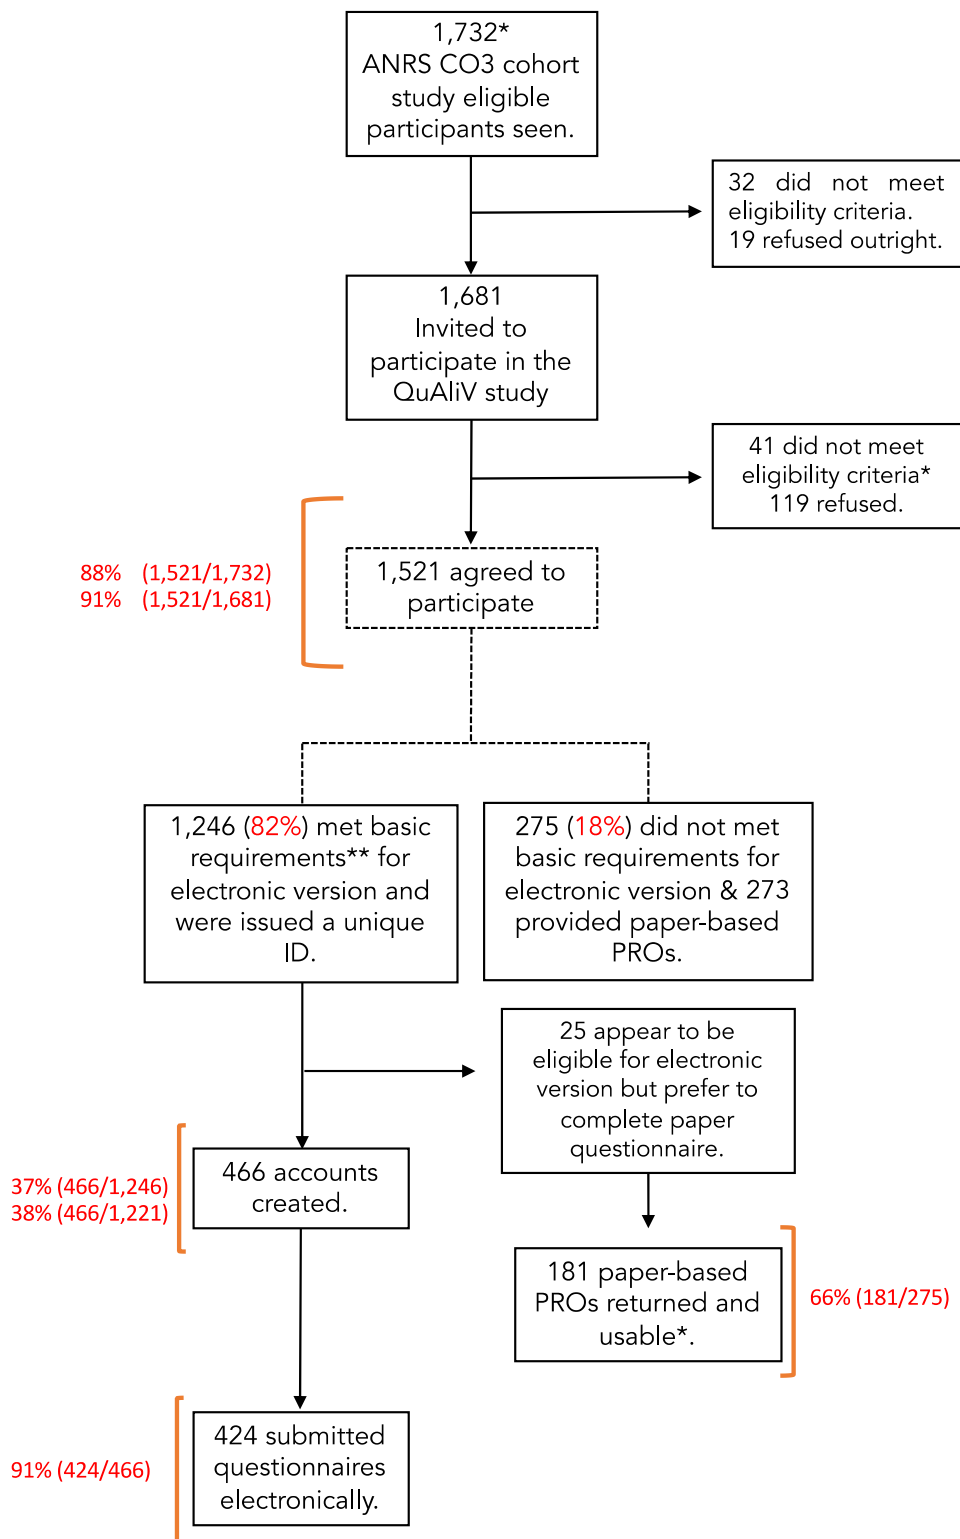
1,732*
ANRS CO3 cohort study eligible participants seen.

32 did not meet eligibility criteria.
19 refused outright.

1,681
Invited to participate in the QuAliV study

41 did not meet eligibility criteria*
119 refused.

88% (1,521/1,732)
91% (1,521/1,681)

1,521 agreed to participate

1,246 (82%) met basic requirements** for electronic version and were issued a unique ID.

275 (18%) did not met basic requirements for electronic version & 273 provided paper-based PROs.

25 appear to be eligible for electronic version but prefer to complete paper questionnaire.

37% (466/1,246)
38% (466/1,221)

466 accounts created.

181 paper-based PROs returned and usable*.

66% (181/275)

91% (424/466)

424 submitted questionnaires electronically.